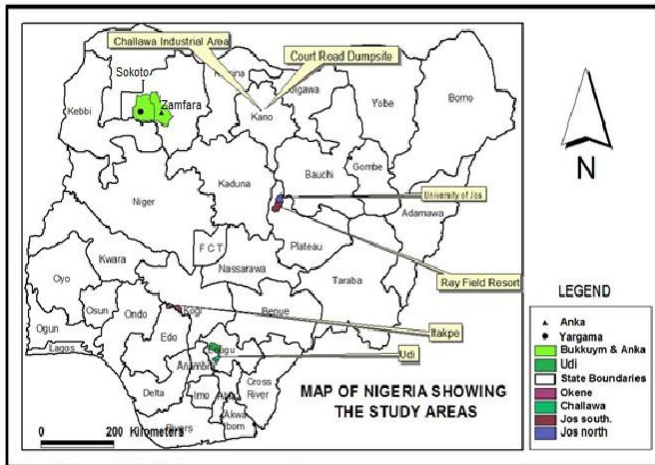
Challawa Industrial Area

Court Road Dumpsite

Sokoto

Zamfara

Kebbi

Katsina

Jigawa

Yobe

Borno

Kano

N

Bauchi

Gombe

University of Jos

Niger

Kaduna

Adamawa

FCT

Plateau

Oyo

Kwara

Nassarawa

Ray Field Resort

Taraba

Osun

Ondo

Kogi

Benue

LEGEND

Ogun

Edo

Itakpe

Lagos

Enugu

Udi

Anambra

Delta

Imo

Abia

Cross River

Akwa Ibom

Rivers

MAP OF NIGERIA SHOWING THE STUDY AREAS

0 200 Kilometers

Anka
Yargama
Bukkuym & Anka
Udi
State Boundaries
Okene
Challawa
Jos south.
Jos north